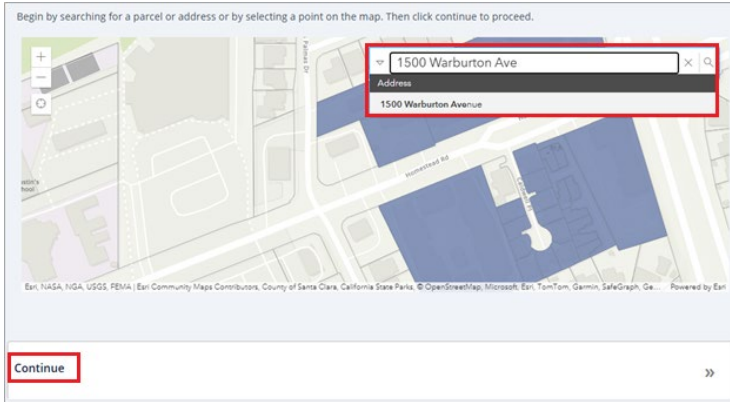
Begin by searching for a parcel or address or by selecting a point on the map. Then click continue to proceed.

+
−

1500 Warburton Ave
×
Address
1500 Warburton Avenue

Homestead Rd
Palmas Dr
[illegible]

Esri, NASA, NGA, USGS, FEMA | Esri Community Maps Contributors, County of Santa Clara, California State Parks, © OpenStreetMap, Microsoft, Esri, TomTom, Garmin, SafeGraph, Ge...
Powered by Esri

Continue
»